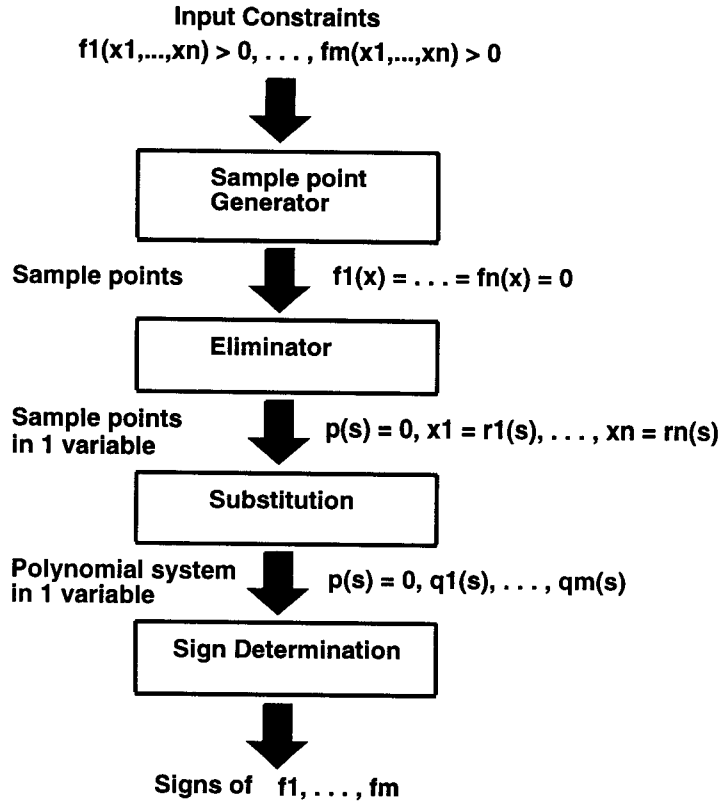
Input Constraints
f1(x1,...,xn) > 0, . . . , fm(x1,...,xn) > 0

Sample point Generator

Sample points

f1(x) = . . . = fn(x) = 0

Eliminator

Sample points in 1 variable

p(s) = 0, x1 = r1(s), . . . , xn = rn(s)

Substitution

Polynomial system in 1 variable

p(s) = 0, q1(s), . . . , qm(s)

Sign Determination

Signs of f1, . . . , fm